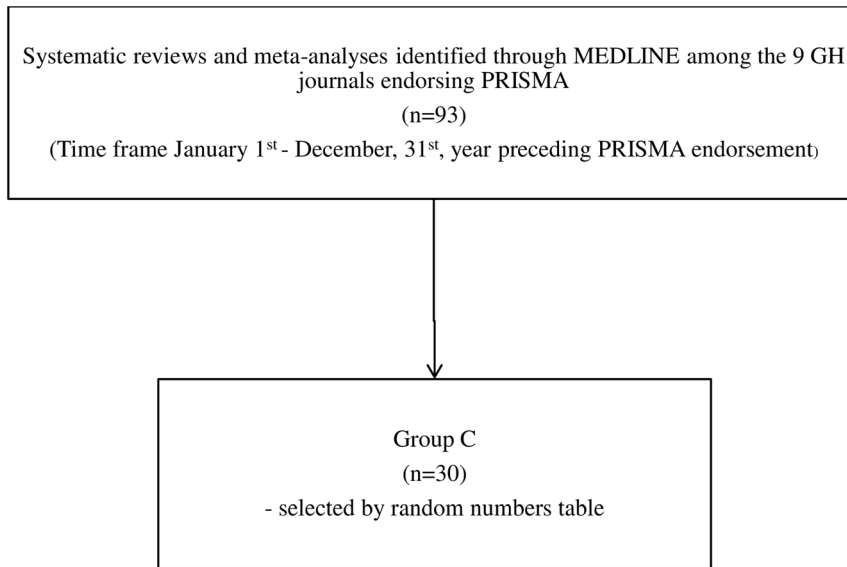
Systematic reviews and meta-analyses identified through MEDLINE among the 9 GH journals endorsing PRISMA

(n=93)

(Time frame January 1$^{st}$ - December, 31$^{st}$, year preceding PRISMA endorsement)

Group C

(n=30)

- selected by random numbers table